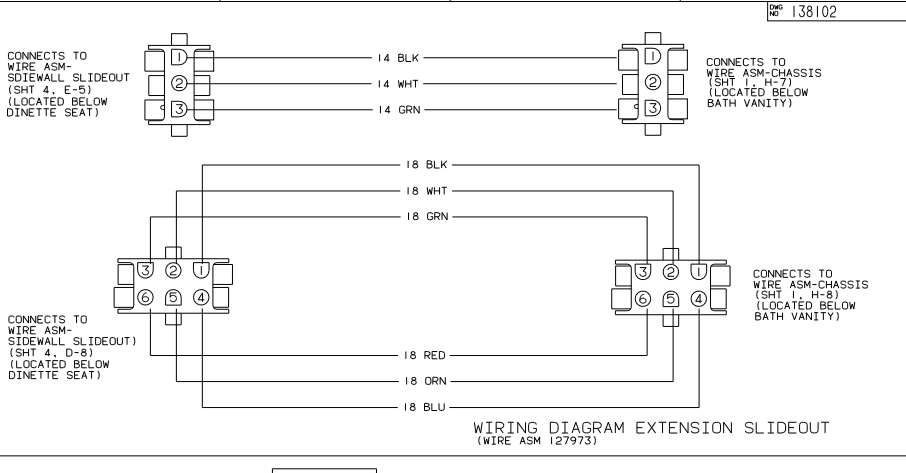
DWG NO 138102

CONNECTS TO WIRE ASM-SDIEWALL SLIDEOUT (SHT 4, E-5) (LOCATED BELOW DINETTE SEAT)

1
2
3

14 BLK
14 WHT
14 GRN

1
2
3

CONNECTS TO WIRE ASM-CHASSIS (SHT 1, H-7) (LOCATED BELOW BATH VANITY)

18 BLK
18 WHT
18 GRN

3 2 1
6 5 4

3 2 1
6 5 4

CONNECTS TO WIRE ASM-CHASSIS (SHT 1, H-8) (LOCATED BELOW BATH VANITY)

CONNECTS TO WIRE ASM-SIDEWALL SLIDEOUT) (SHT 4, D-8) (LOCATED BELOW DINETTE SEAT)

18 RED
18 ORN
18 BLU

WIRING DIAGRAM EXTENSION SLIDEOUT
(WIRE ASM 127973)